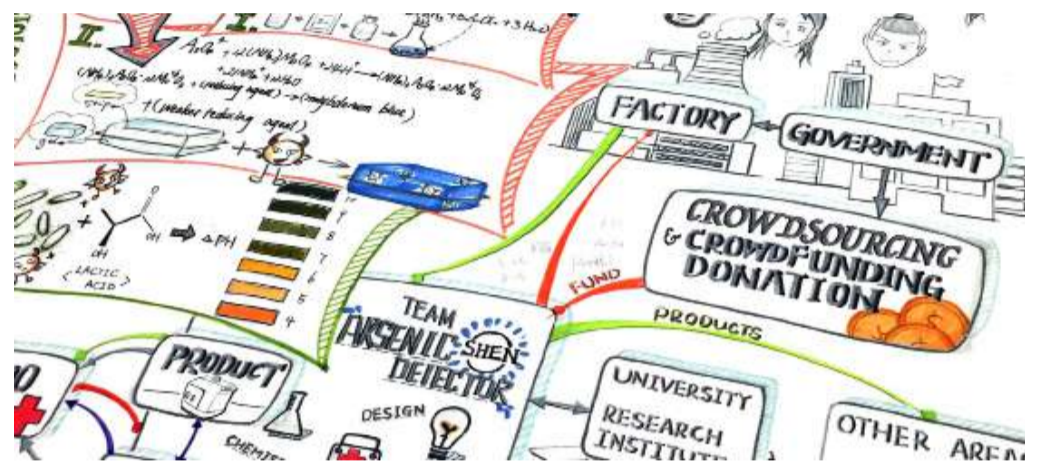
II.

$AsO_4^{3-} + 12(NH_4)_2MoO_4 + 24H^+ \rightarrow (NH_4)_3AsO_4 \cdot 12MoO_3 + 21NH_4^+ + 12H_2O$

$(NH_4)_3AsO_4 \cdot 12MoO_3$ + (reducing agent) → (molybdenum blue)

↑(weaker reducing agent)

LACTIC ACID

OH

OH

→ ΔPH

9
8
7
6
5
4

FACTORY

GOVERNMENT

CROWDSOURCING & CROWDFUNDING DONATION

FUND

PRODUCTS

TEAM ARSENIC DETECTOR

SHEN

DESIGN

PRODUCT

CHEMI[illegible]

UNIVERSITY RESEARCH INSTITUTE

OTHER AREA